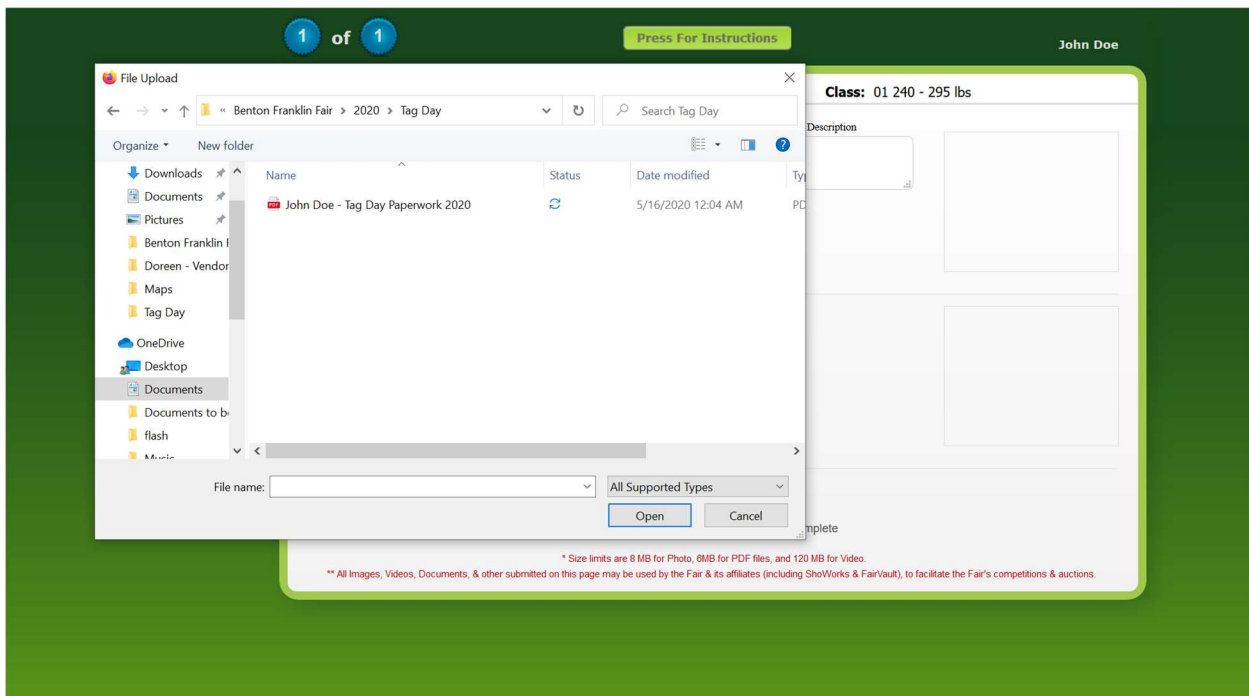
1 of 1

Press For Instructions

John Doe

File Upload

« Benton Franklin Fair > 2020 > Tag Day

Search Tag Day

Organize ▾ New folder

Downloads
Documents
Pictures
Benton Franklin F
Doreen - Vendor
Maps
Tag Day
OneDrive
Desktop
Documents
Documents to b
flash
Music

| Name | Status | Date modified | Ty |
|---|---|---|---|
| John Doe - Tag Day Paperwork 2020 | | 5/16/2020 12:04 AM | PD |

File name:

All Supported Types

Open Cancel

Class: 01 240 - 295 lbs

Description

mplete

* Size limits are 8 MB for Photo, 6MB for PDF files, and 120 MB for Video.

** All Images, Videos, Documents, & other submitted on this page may be used by the Fair & its affiliates (including ShoWorks & FairVault), to facilitate the Fair's competitions & auctions.